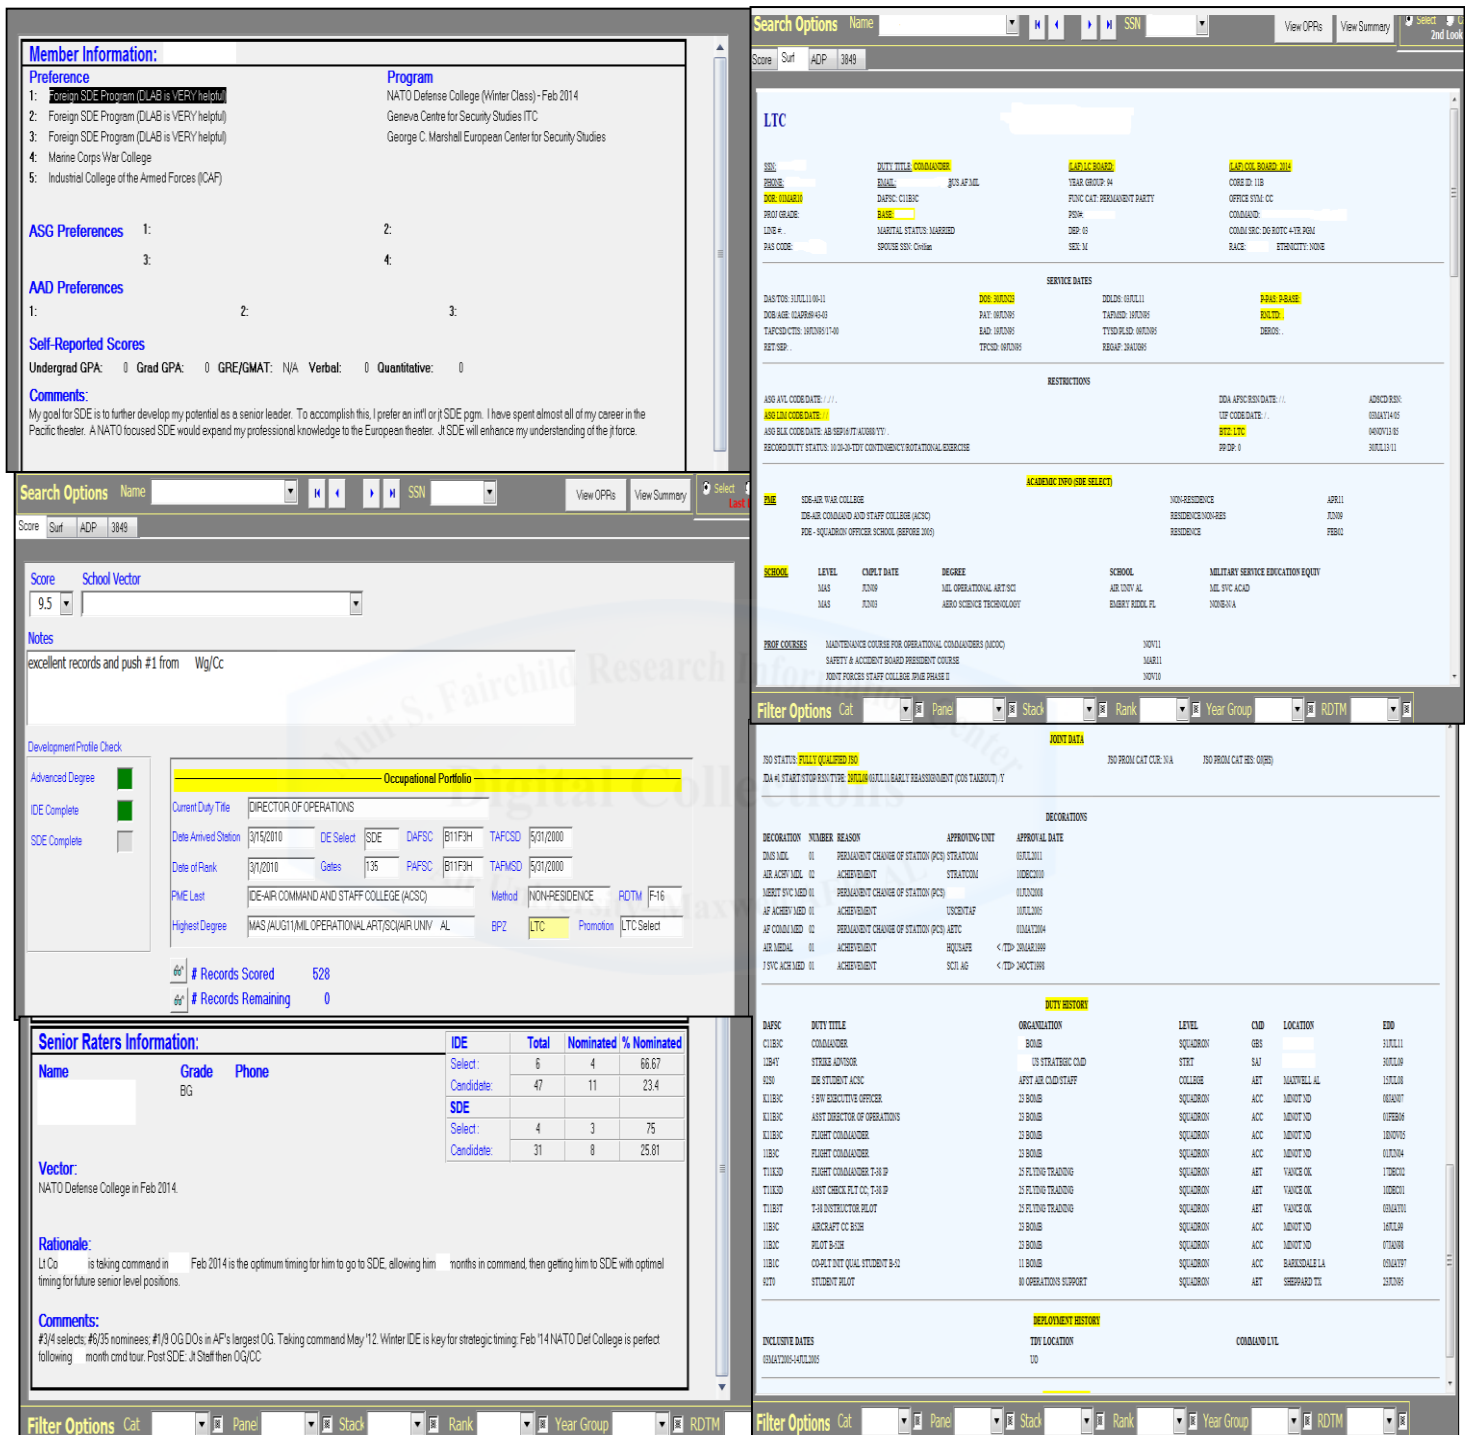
Member Information:

Preference
1: Foreign SDE Program (DLAB is VERY helpful)
2: Foreign SDE Program (DLAB is VERY helpful)
3: Foreign SDE Program (DLAB is VERY helpful)
4: Marine Corps War College
5: Industrial College of the Armed Forces (ICAF)

Program
NATO Defense College (Winter Class) - Feb 2014
Geneva Centre for Security Studies ITC
George C. Marshall European Center for Security Studies

ASG Preferences 1: 2: 3: 4:

AAD Preferences
1: 2: 3:

Self-Reported Scores
Undergrad GPA: 0 Grad GPA: 0 GRE/GMAT: N/A Verbal: 0 Quantitative: 0

Comments:
My goal for SDE is to further develop my potential as a senior leader. To accomplish this, I prefer an int'l or jt SDE pgm. I have spent almost all of my career in the Pacific theater. A NATO focused SDE would expand my professional knowledge to the European theater. Jt SDE will enhance my understanding of the jt force.

Search Options Name SSN View OPRs View Summary Select Last
Score Surf ADP 3849

Score School Vector
9.5

Notes
excellent records and push #1 from Wg/Cc

Development Profile Check
Advanced Degree
IDE Complete
SDE Complete

Occupational Portfolio
Current Duty Title DIRECTOR OF OPERATIONS
Date Arrived Station 3/15/2010 DE Select SDE DAFSC B11F3H TAFCSD 5/31/2000
Date of Rank 3/1/2010 Gates 135 PAFSC B11F3H TAFMSD 5/31/2000
PME Last IDE-AIR COMMAND AND STAFF COLLEGE (ACSC) Method NON-RESIDENCE RDTM F-16
Highest Degree MAS /AUG11/MIL OPERATIONAL ART/SCI/AIR UNIV AL BPZ LTC Promotion LTC Select

# Records Scored 528
# Records Remaining 0

Senior Raters Information:
Name Grade Phone
BG

| IDE | Total | Nominated | % Nominated |
|---|---|---|---|
| Select: | 6 | 4 | 66.67 |
| Candidate: | 47 | 11 | 23.4 |
| SDE | | | |
| Select: | 4 | 3 | 75 |
| Candidate: | 31 | 8 | 25.81 |

Vector:
NATO Defense College in Feb 2014.

Rationale:
Lt Co is taking command in Feb 2014 is the optimum timing for him to go to SDE, allowing him months in command, then getting him to SDE with optimal timing for future senior level positions.

Comments:
#3/4 selects; #6/35 nominees; #1/9 OG DOs in AF's largest OG. Taking command May '12. Winter IDE is key for strategic timing: Feb '14 NATO Def College is perfect following month cmd tour. Post SDE: Jt Staff then OG/CC

Filter Options Cat Panel Stack Rank Year Group RDTM

Search Options Name SSN View OPRs View Summary Select 2nd Look
Score Surf ADP 3849

LTC

SSN: DUTY TITLE: COMMANDER LAF: LC BOARD: LAF: COL BOARD: 2014
PHONE: EMAIL: @US.AF.MIL YEAR GROUP: 94 CORE ID: 11B
DOR: 01MAR10 DAFSC: C11B3C FUNC CAT: PERMANENT PARTY OFFICE SYM: CC
PROJ GRADE: BASE: PSN#: COMMAND:
LINE #: MARITAL STATUS: MARRIED DEP: 03 COMM SRC: D6 ROTC 4-YR PGM
PAS CODE: SPOUSE SSN: Civilian SEX: M RACE: ETHNICITY: NONE

SERVICE DATES
DAS/TOS: 31JUL11/00-11 DOS: 30JUN23 DDLDS: 03JUL11 P-PAS: P-BASE:
DOB/AGE: 02APR69/43-03 PAT: 06JUN95 TAFMSD: 19JUN95 RNLTD:
TAFCSD/CTS: 19JUN95/17-00 EAD: 18JUN95 TYSD/PLSD: 00JUN95 DEROS:
RET/SEP: TFCSD: 06JUN95 RBGAP: 20AUG95

RESTRICTIONS
ASG AVL CODE/DATE: / / DDA AFSC/RSN/DATE: / / ADSCD/RSN:
ASG LIM CODE/DATE: / / UIF CODE/DATE: / 03MAY14/05
ASG BLK CODE/DATE: AB/SEP16/JT AUG08 YY BTZ: LTC 04NOV13/85
RECORD DUTY STATUS: 10/20-20-TDY CONTINGENCY/ROTATIONAL EXERCISE PP/DP: 0 30JUL13/11

ACADEMIC INFO (SDE SELECT)
PME SDE-AIR WAR COLLEGE NON-RESIDENCE APR11
IDE-AIR COMMAND AND STAFF COLLEGE (ACSC) RESIDENCE/NON-RES JUN09
PDE - SQUADRON OFFICER SCHOOL (BEFORE 2005) RESIDENCE FEB02

SCHOOL LEVEL CMPLT DATE DEGREE SCHOOL MILITARY SERVICE EDUCATION EQUIV
MAS JUN09 MIL OPERATIONAL ART/SCI AIR UNIV AL MIL SVC ACAD
MAS JUN03 AERO SCIENCE TECHNOLOGY EMBRY RIDDL FL NONE-N/A

PROF COURSES MAINTENANCE COURSE FOR OPERATIONAL COMMANDERS (MCOC) NOV11
SAFETY & ACCIDENT BOARD PRESIDENT COURSE MAR11
JOINT FORCES STAFF COLLEGE JPME PHASE II NOV10

Filter Options Cat Panel Stack Rank Year Group RDTM

JOINT DATA
JSO STATUS: FULLY QUALIFIED JSO JSO PROM CAT CUR: N/A JSO PROM CAT HIS: O(HS)
JDA #1 START/STOP RSN TYPE: 30JUL08/03JUL11 EARLY REASSIGNMENT (COS TAKEOUT) Y

DECORATIONS
| DECORATION | NUMBER | REASON | APPROVING UNIT | APPROVAL DATE |
|---|---|---|---|---|
| DMS MDL | 01 | PERMANENT CHANGE OF STATION (PCS) | STRATCOM | 05JUL2011 |
| AIR ACHV MDL | 02 | ACHIEVEMENT | STRATCOM | 10DEC2010 |
| MERIT SVC MED | 01 | PERMANENT CHANGE OF STATION (PCS) | | 01JUN2008 |
| AF ACHEV MED | 01 | ACHIEVEMENT | USCENTAF | 10JUL2005 |
| AF COMM MED | 02 | PERMANENT CHANGE OF STATION (PCS) | AETC | 01MAY2004 |
| AIR MEDAL | 01 | ACHIEVEMENT | HQUSAFE | < TD> 20MAR1999 |
| J SVC ACH MED | 01 | ACHIEVEMENT | SCJ AG | < TD> 24OCT1998 |

DUTY HISTORY
| DAFSC | DUTY TITLE | ORGANIZATION | LEVEL | CMD | LOCATION | EDD |
|---|---|---|---|---|---|---|
| C11B3C | COMMANDER | BOMB | SQUADRON | GBS | | 31JUL11 |
| 11B4Y | STRIKE ADVISOR | US STRATEGIC CMD | STRT | SAJ | | 30JUL09 |
| 92S0 | IDE STUDENT ACSC | AFST AIR CMD STAFF | COLLEGE | AET | MAXWELL AL | 15JUL08 |
| K11B3C | 5 BW EXECUTIVE OFFICER | 23 BOMB | SQUADRON | ACC | MINOT ND | 08JAN07 |
| K11B3C | ASST DIRECTOR OF OPERATIONS | 23 BOMB | SQUADRON | ACC | MINOT ND | 01FEB06 |
| K11B3C | FLIGHT COMMANDER | 23 BOMB | SQUADRON | ACC | MINOT ND | 18NOV05 |
| 11B3C | FLIGHT COMMANDER | 23 BOMB | SQUADRON | ACC | MINOT ND | 01JUN04 |
| T11K3D | FLIGHT COMMANDER T-38 IP | 25 FLYING TRAINING | SQUADRON | AET | VANCE OK | 17DEC02 |
| T11K3D | ASST CHECK FLT CC, T-38 IP | 25 FLYING TRAINING | SQUADRON | AET | VANCE OK | 10DEC01 |
| T11B3T | T-38 INSTRUCTOR PILOT | 25 FLYING TRAINING | SQUADRON | AET | VANCE OK | 03MAY01 |
| 11B3C | AIRCRAFT CC B-52H | 23 BOMB | SQUADRON | ACC | MINOT ND | 16JUL99 |
| 11B2C | PILOT B-52H | 23 BOMB | SQUADRON | ACC | MINOT ND | 07JAN98 |
| 11B1C | CO-PLT INIT QUAL STUDENT B-52 | 11 BOMB | SQUADRON | ACC | BARKSDALE LA | 05MAY97 |
| 92T0 | STUDENT PILOT | 80 OPERATIONS SUPPORT | SQUADRON | AET | SHEPPARD TX | 23JUN95 |

DEPLOYMENT HISTORY
INCLUSIVE DATES TDY LOCATION COMMAND LVL
03MAY2005-14JUL2005 UD

Filter Options Cat Panel Stack Rank Year Group RDTM